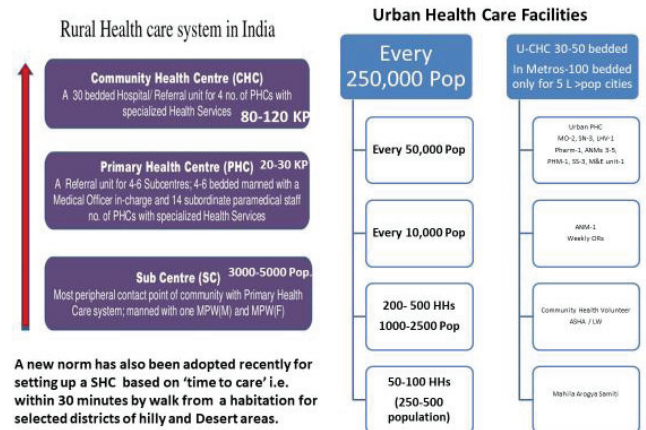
Rural Health care system in India

Community Health Centre (CHC)
A 30 bedded Hospital/ Referral unit for 4 no. of PHCs with specialized Health Services
80-120 KP

Primary Health Centre (PHC) 20-30 KP
A Referral unit for 4-6 Subcentres; 4-6 bedded manned with a Medical Officer in-charge and 14 subordinate paramedical staff no. of PHCs with specialized Health Services

Sub Centre (SC) 3000-5000 Pop.
Most peripheral contact point of community with Primary Health Care system; manned with one MPW(M) and MPW(F)

A new norm has also been adopted recently for setting up a SHC based on 'time to care' i.e. within 30 minutes by walk from a habitation for selected districts of hilly and Desert areas.

Urban Health Care Facilities

Every 250,000 Pop

Every 50,000 Pop

Every 10,000 Pop

200- 500 HHs
1000-2500 Pop

50-100 HHs
(250-500 population)

U-CHC 30-50 bedded
In Metros-100 bedded only for 5 L >pop cities

Urban PHC
MO-2, SN-3, LHV-1
Pharm-1, ANMs 3-5,
PHM-1, SS-3, M&E unit-1

ANM-1
Weekly ORs

Community Health Volunteer
ASHA / LW

Mahila Arogya Samiti